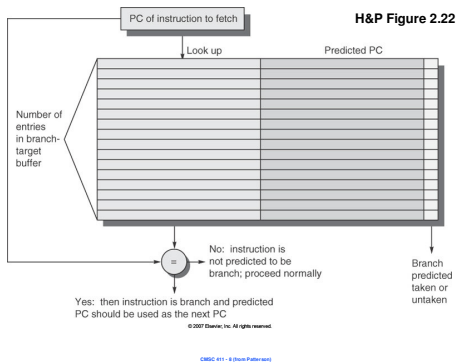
PC of instruction to fetch

H&P Figure 2.22

Look up

Predicted PC

Number of entries in branch-target buffer

=

No: instruction is not predicted to be branch; proceed normally

Branch predicted taken or untaken

Yes: then instruction is branch and predicted PC should be used as the next PC

© 2007 Elsevier, Inc. All rights reserved.

CMSC 411 - 8 (from Patterson)